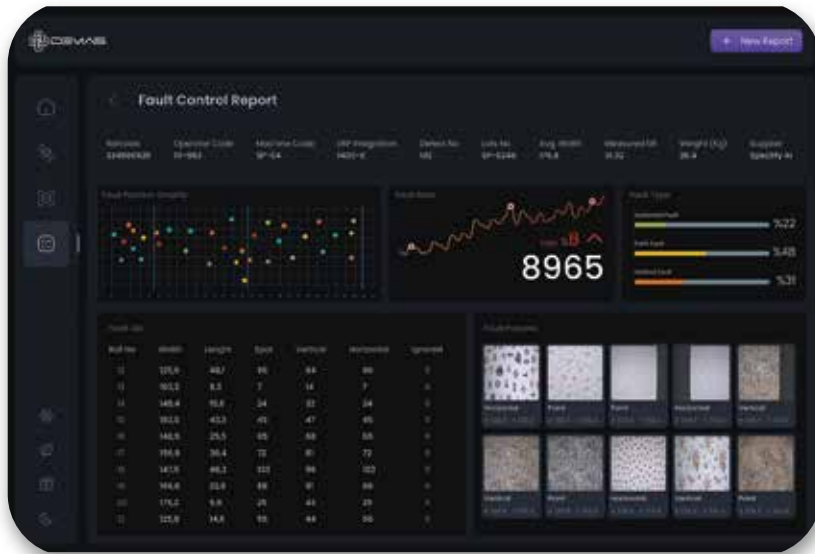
DEWAS

+ New Report

Fault Control Report

Barcode 324900928
Operator Code 11-992
Machine Code SP-04
ERP Integration 9420-E
Defect No 125
Lots No SP-5246
Avg. Width 175,8
Measured GR 31,32
Weight (Kg) 26,4
Supplier Specify AI

Fault Position Graphic

Fault Rate

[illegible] 8

8965

Fault Type

%22

%48

%31

Fault List

| Roll No | Width | Length | Spot | Vertical | Horizontal | Ignored |
|---|---|---|---|---|---|---|
| 12 | 125,6 | 48,1 | 96 | 64 | 96 | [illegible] |
| 13 | 163,3 | 8,3 | 7 | 14 | 7 | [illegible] |
| 14 | 145,4 | 15,6 | 24 | 32 | 24 | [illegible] |
| 15 | 163,6 | 43,3 | 45 | 47 | 45 | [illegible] |
| 16 | 148,5 | 25,5 | 65 | 68 | 65 | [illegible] |
| 17 | 156,8 | 36,4 | 72 | 81 | 72 | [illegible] |
| 18 | 147,5 | 46,3 | 102 | 96 | 102 | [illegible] |
| 19 | 144,4 | 33,6 | 66 | 61 | 66 | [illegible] |
| 20 | 175,2 | 5,6 | 25 | 43 | 25 | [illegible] |
| 21 | 125,6 | 14,6 | 56 | 44 | 56 | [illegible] |

Fault Pictures

Horizontal
Point
Point
Horizontal
Vertical
Vertical
Point
Horizontal
Vertical
Point